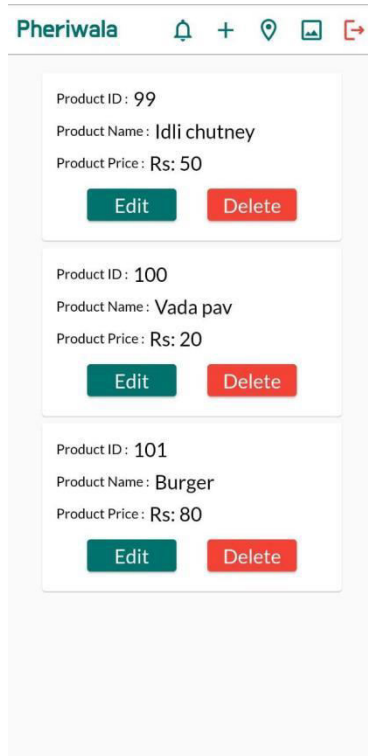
Pheriwala

Product ID : 99
Product Name : Idli chutney
Product Price : Rs: 50
Edit
Delete

Product ID : 100
Product Name : Vada pav
Product Price : Rs: 20
Edit
Delete

Product ID : 101
Product Name : Burger
Product Price : Rs: 80
Edit
Delete